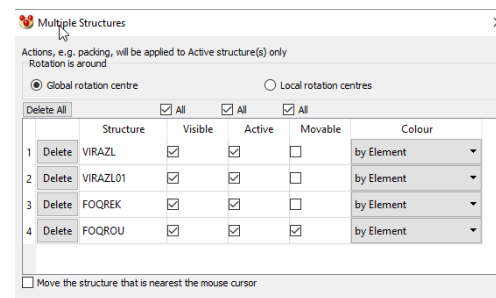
Multiple Structures

Actions, e.g. packing, will be applied to Active structure(s) only

Rotation is around

Global rotation centre

Local rotation centres

Delete All

All

All

All

| | | Structure | Visible | Active | Movable | Colour |
|---|---|---|---|---|---|---|
| 1 | Delete | VIRAZL | ☑ | ☑ | ☐ | by Element |
| 2 | Delete | VIRAZL01 | ☑ | ☑ | ☐ | by Element |
| 3 | Delete | FOQREK | ☑ | ☑ | ☐ | by Element |
| 4 | Delete | FOQROU | ☑ | ☑ | ☑ | by Element |

Move the structure that is nearest the mouse cursor